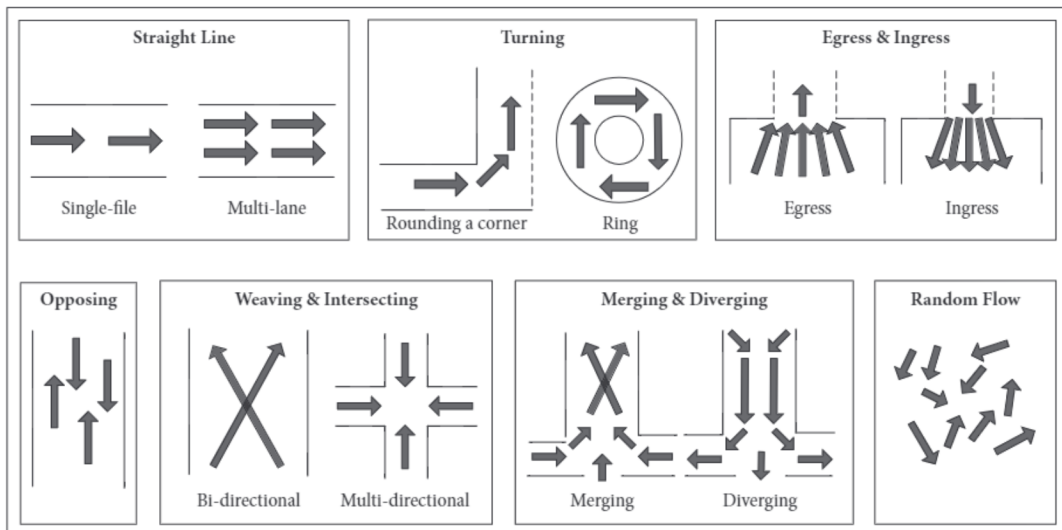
Straight Line

Single-file

Multi-lane

Turning

Rounding a corner

Ring

Egress & Ingress

Egress

Ingress

Opposing

Weaving & Intersecting

Bi-directional

Multi-directional

Merging & Diverging

Merging

Diverging

Random Flow